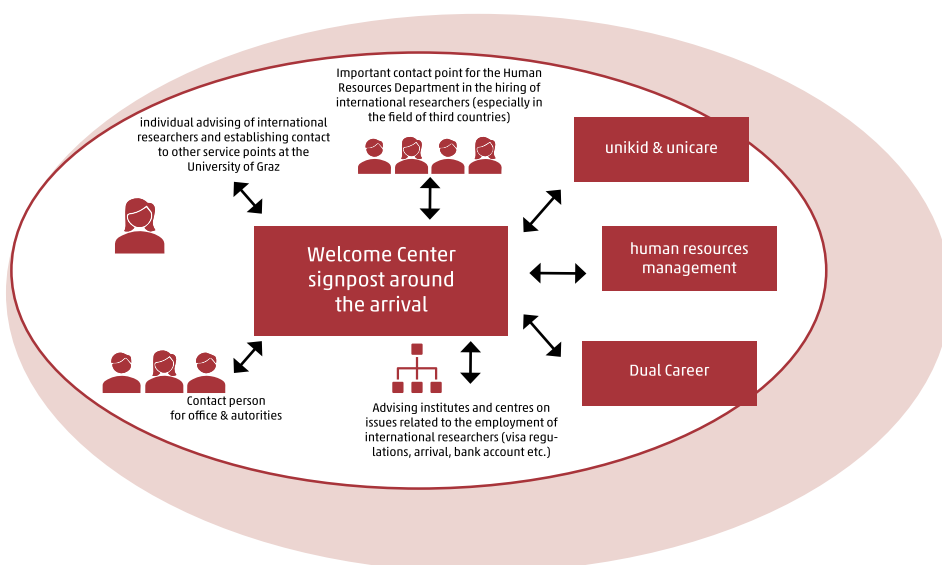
Important contact point for the Human Resources Department in the hiring of international researchers (especially in the field of third countries)

individual advising of international researchers and establishing contact to other service points at the University of Graz

unikid & unicare

Welcome Center signpost around the arrival

human resources management

Dual Career

Contact person for office & autorities

Advising institutes and centres on issues related to the employment of international researchers (visa regulations, arrival, bank account etc.)